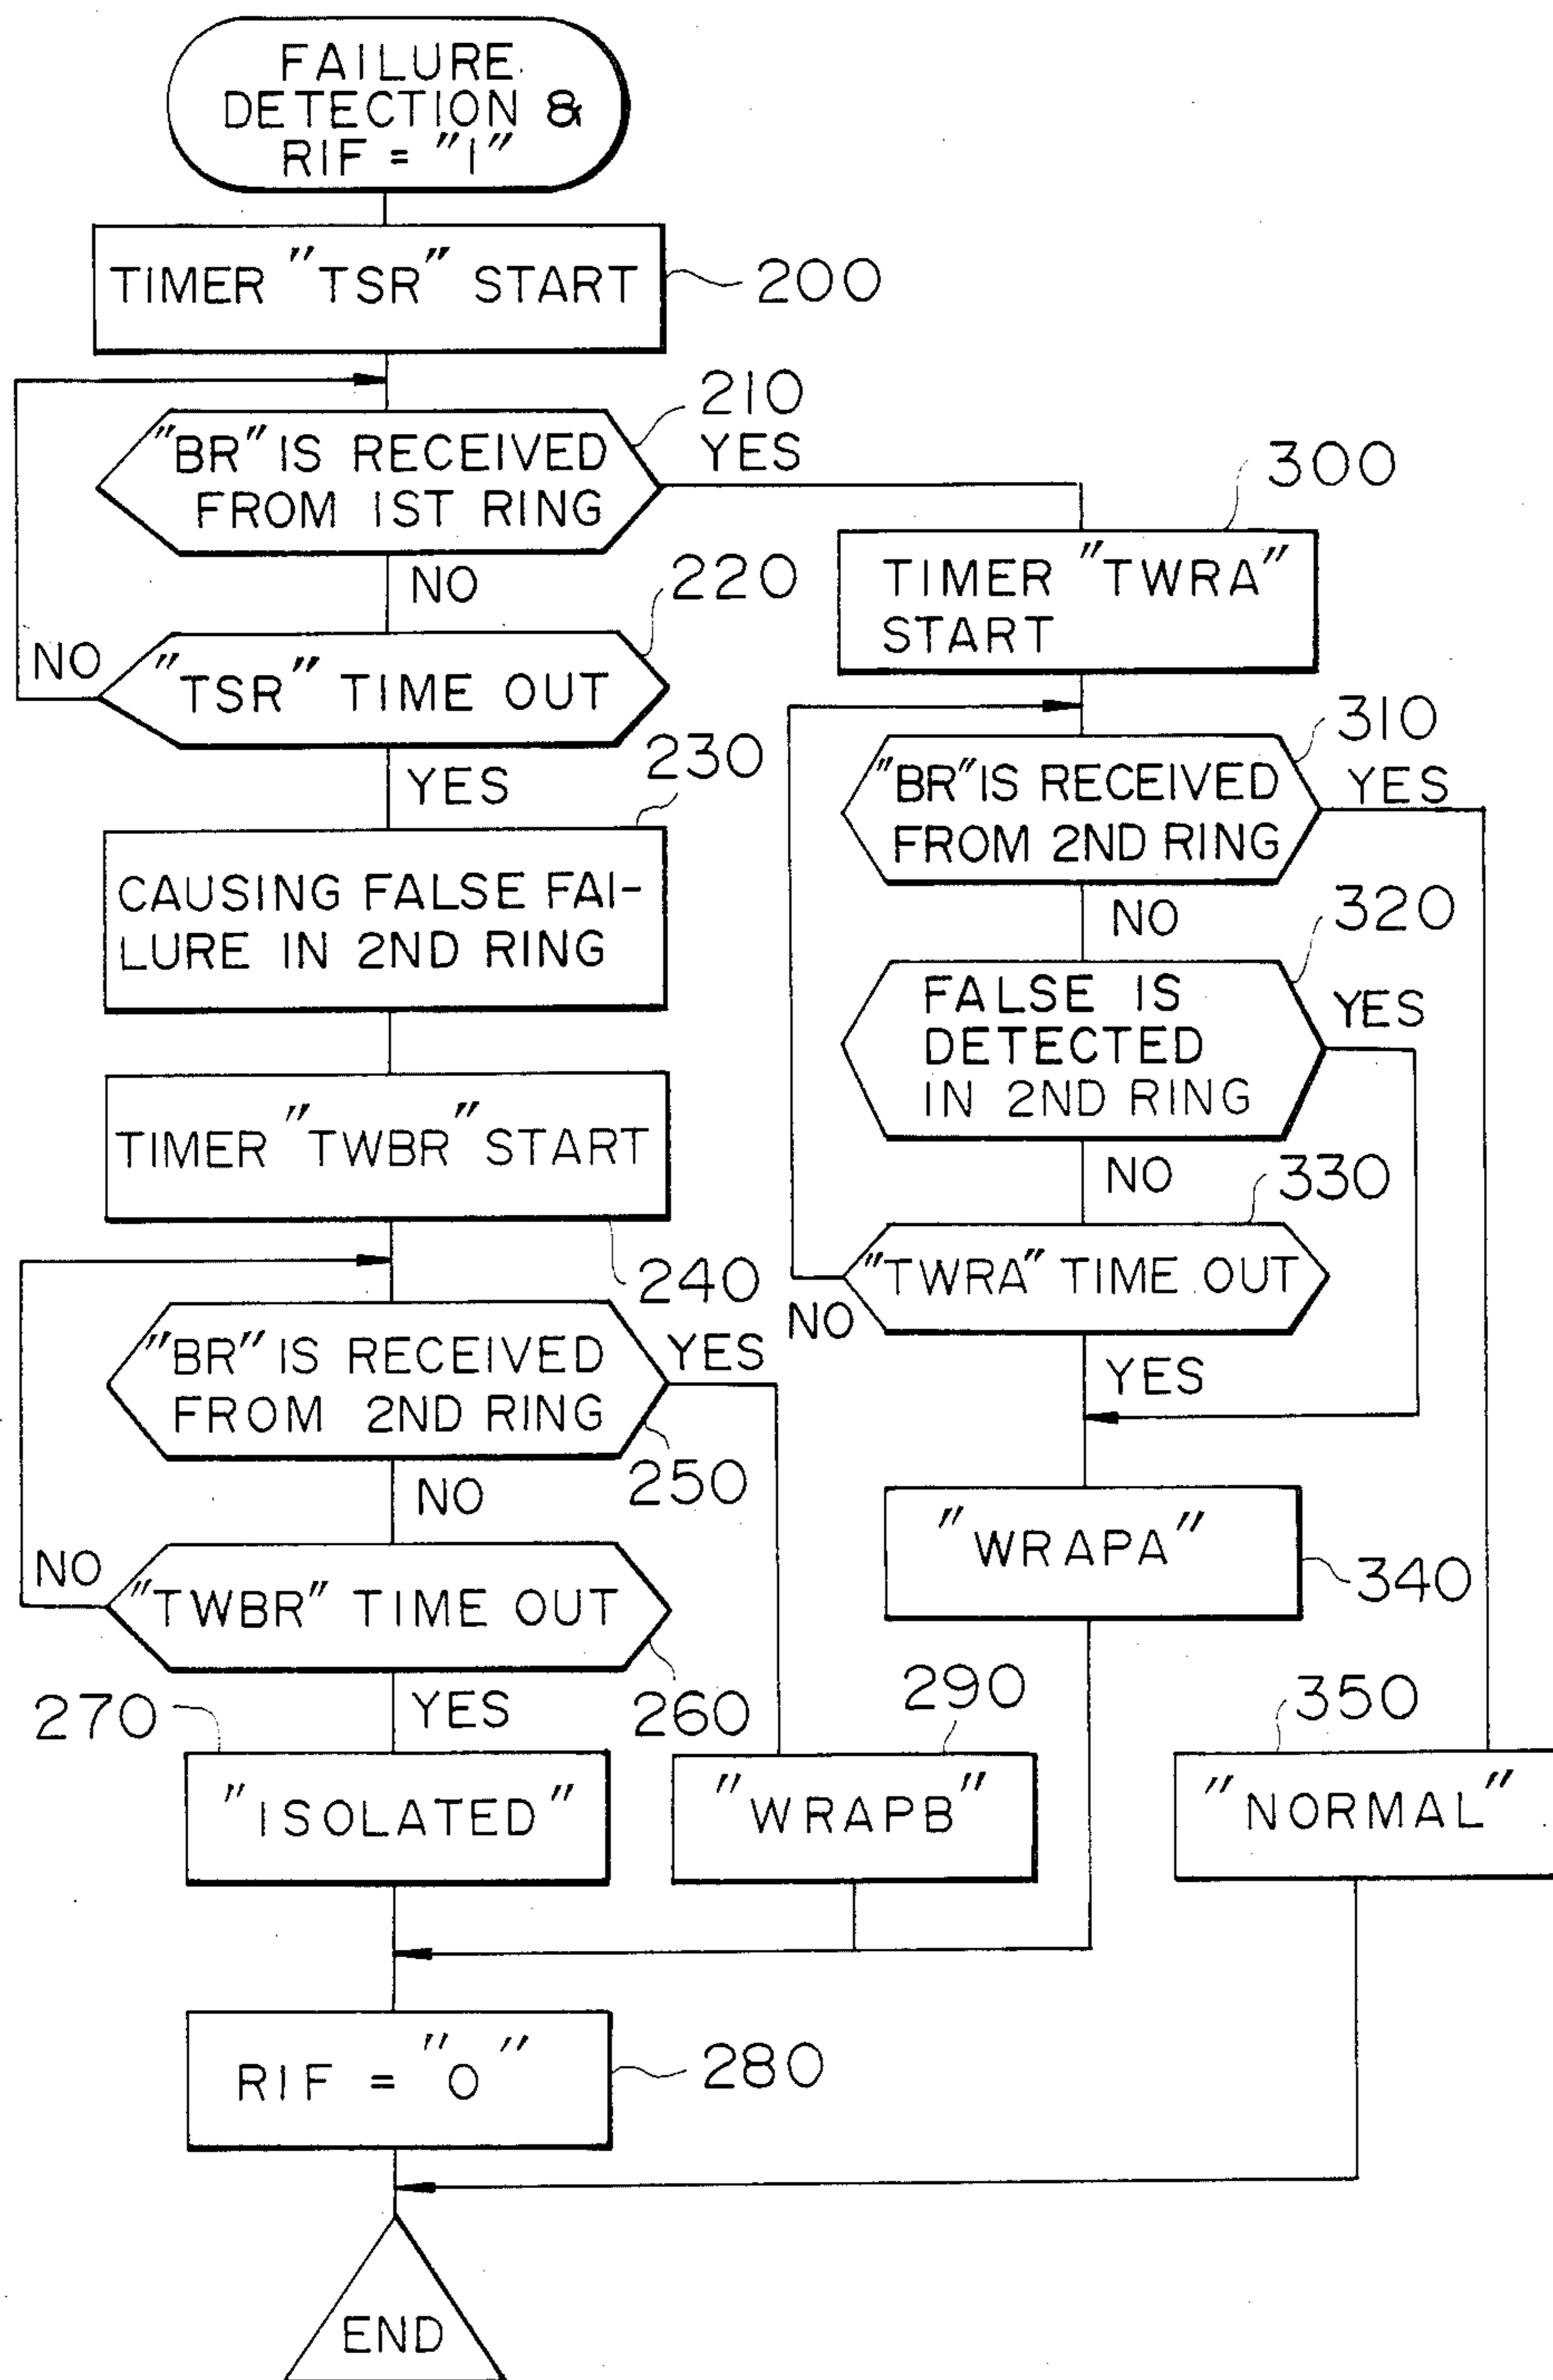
FAILURE DETECTION & RIF = "1"

TIMER "TSR" START
200

210
YES
"BR" IS RECEIVED FROM 1ST RING
NO

300
TIMER "TWRA" START

220
NO
"TSR" TIME OUT
YES

230
CAUSING FALSE FAILURE IN 2ND RING

310
YES
"BR" IS RECEIVED FROM 2ND RING
NO

320
FALSE IS DETECTED IN 2ND RING
YES
NO

TIMER "TWBR" START

330
NO
"TWRA" TIME OUT
YES

240
"BR" IS RECEIVED FROM 2ND RING
YES
250
NO

NO
"TWBR" TIME OUT
260
YES

"WRAPA"
340

270
"ISOLATED"

290
"WRAPB"

350
"NORMAL"

RIF = "0"
280

END